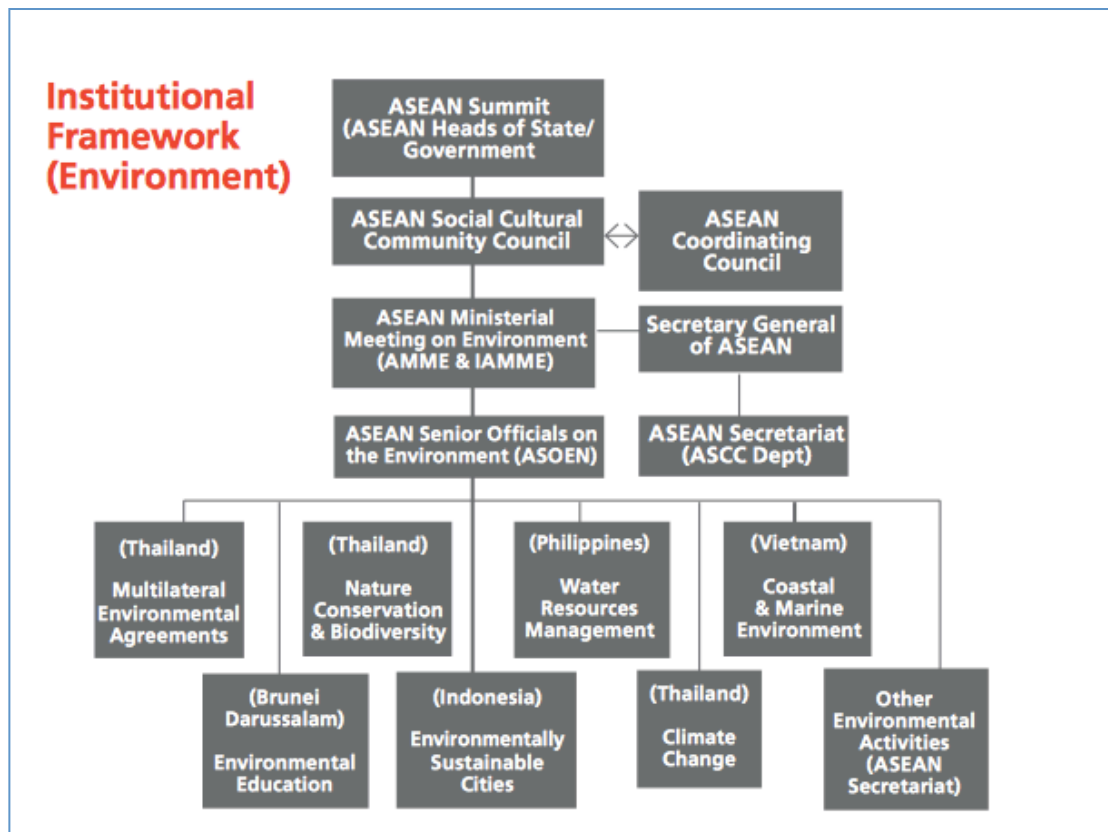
Institutional Framework (Environment)

ASEAN Summit (ASEAN Heads of State/ Government

ASEAN Social Cultural Community Council

ASEAN Coordinating Council

ASEAN Ministerial Meeting on Environment (AMME & IAMME)

Secretary General of ASEAN

ASEAN Senior Officials on the Environment (ASOEN)

ASEAN Secretariat (ASCC Dept)

(Thailand)

Multilateral Environmental Agreements

(Thailand)

Nature Conservation & Biodiversity

(Philippines)

Water Resources Management

(Vietnam)

Coastal & Marine Environment

(Brunei Darussalam)

Environmental Education

(Indonesia)

Environmentally Sustainable Cities

(Thailand)

Climate Change

Other Environmental Activities (ASEAN Secretariat)